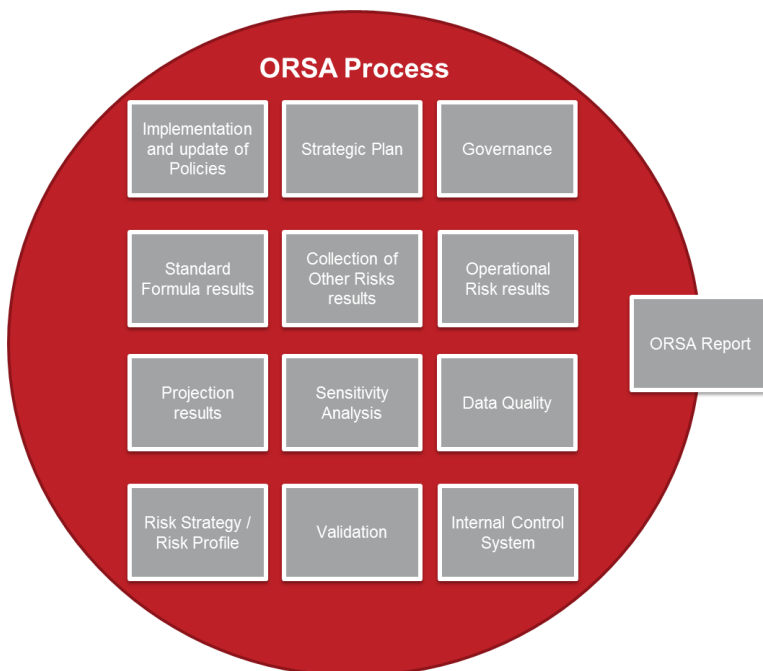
ORSA Process

Implementation and update of Policies

Strategic Plan

Governance

Standard Formula results

Collection of Other Risks results

Operational Risk results

Projection results

Sensitivity Analysis

Data Quality

Risk Strategy / Risk Profile

Validation

Internal Control System

ORSA Report